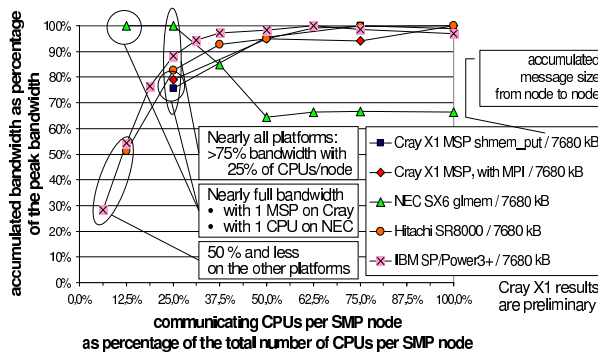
accumulated bandwidth as percentage of the peak bandwidth

100%
90%
80%
70%
60%
50%
40%
30%
20%
10%
0%

0,0% 12,5% 25,0% 37,5% 50,0% 62,5% 75,0% 87,5% 100,0%

communicating CPUs per SMP node
as percentage of the total number of CPUs per SMP node

accumulated message size from node to node

Nearly all platforms: >75% bandwidth with 25% of CPUs/node

Nearly full bandwidth
• with 1 MSP on Cray
• with 1 CPU on NEC

50 % and less on the other platforms

Cray X1 MSP shmem_put / 7680 kB
Cray X1 MSP, with MPI / 7680 kB
NEC SX6 glmem / 7680 kB
Hitachi SR8000 / 7680 kB
IBM SP/Power3+ / 7680 kB

Cray X1 results are preliminary